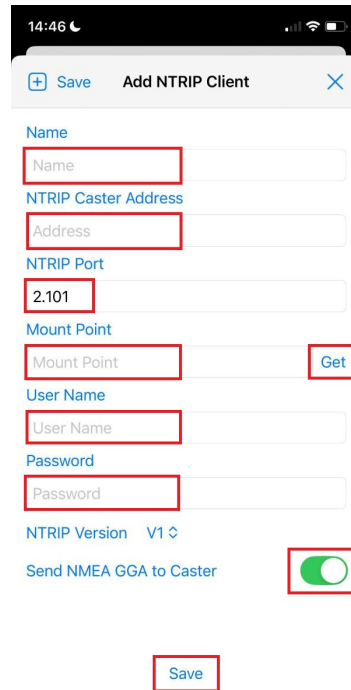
14:46

Save Add NTRIP Client

Name

Name

NTRIP Caster Address

Address

NTRIP Port

2.101

Mount Point

Mount Point

Get

User Name

User Name

Password

Password

NTRIP Version V1

Send NMEA GGA to Caster

Save